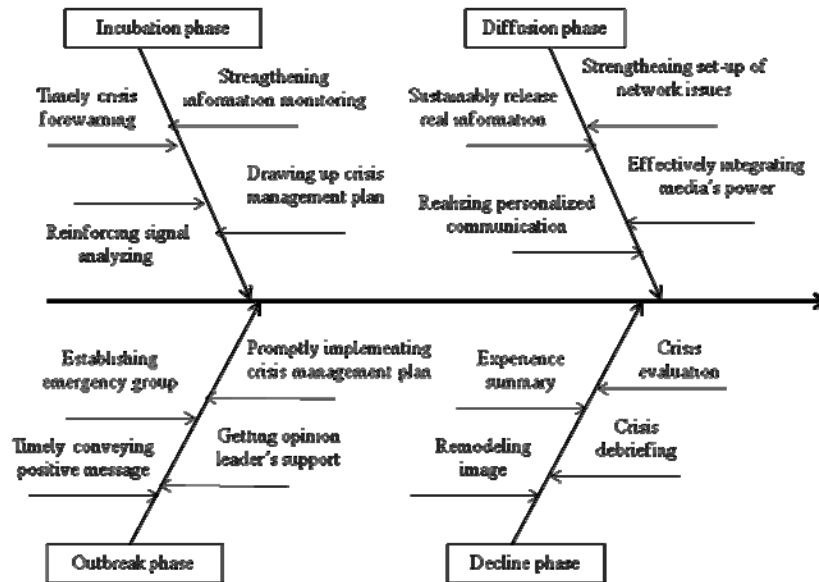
Incubation phase

Timely crisis forewarning

Strengthening information monitoring

Drawing up crisis management plan

Reinforcing signal analyzing

Diffusion phase

Sustainably release real information

Strengthening set-up of network issues

Effectively integrating media's power

Realizing personalized communication

Establishing emergency group

Promptly implementing crisis management plan

Timely conveying positive message

Getting opinion leader's support

Outbreak phase

Experience summary

Crisis evaluation

Remodeling image

Crisis debriefing

Decline phase